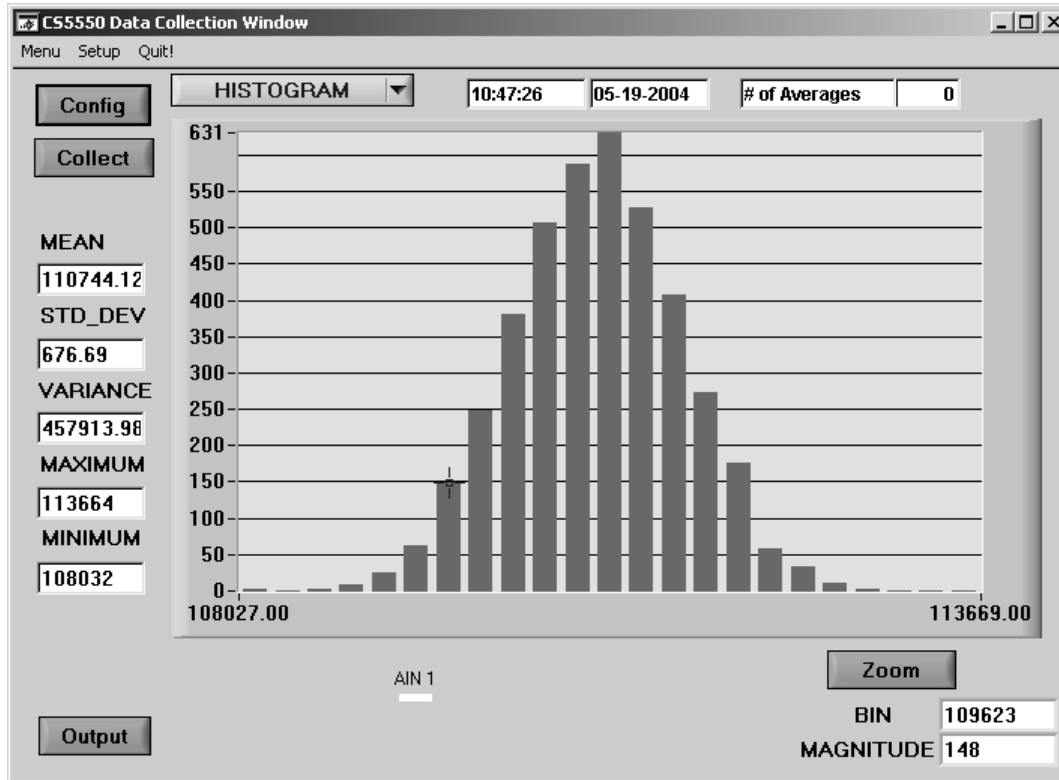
CS5550 Data Collection Window

Menu Setup Quit!

Config

Collect

HISTOGRAM

10:47:26

05-19-2004

# of Averages

0

MEAN

110744.12

STD_DEV

676.69

VARIANCE

457913.98

MAXIMUM

113664

MINIMUM

108032

631
550
500
450
400
350
300
250
200
150
100
50
0

108027.00

113669.00

AIN 1

Zoom

BIN 109623

MAGNITUDE 148

Output